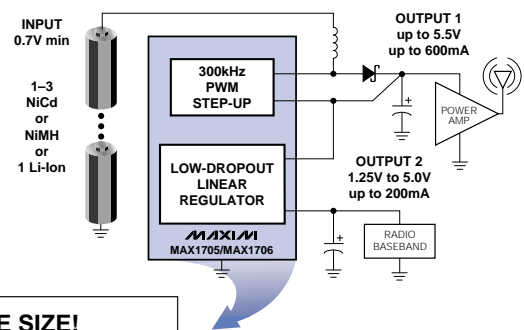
INPUT
0.7V min

1–3
NiCd
or
NiMH
or
1 Li-Ion

300kHz
PWM
STEP-UP

LOW-DROPOUT
LINEAR
REGULATOR

MAXIM
MAX1705/MAX1706

OUTPUT 1
up to 5.5V
up to 600mA

POWER
AMP

OUTPUT 2
1.25V to 5.0V
up to 200mA

RADIO
BASEBAND

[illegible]E SIZE!